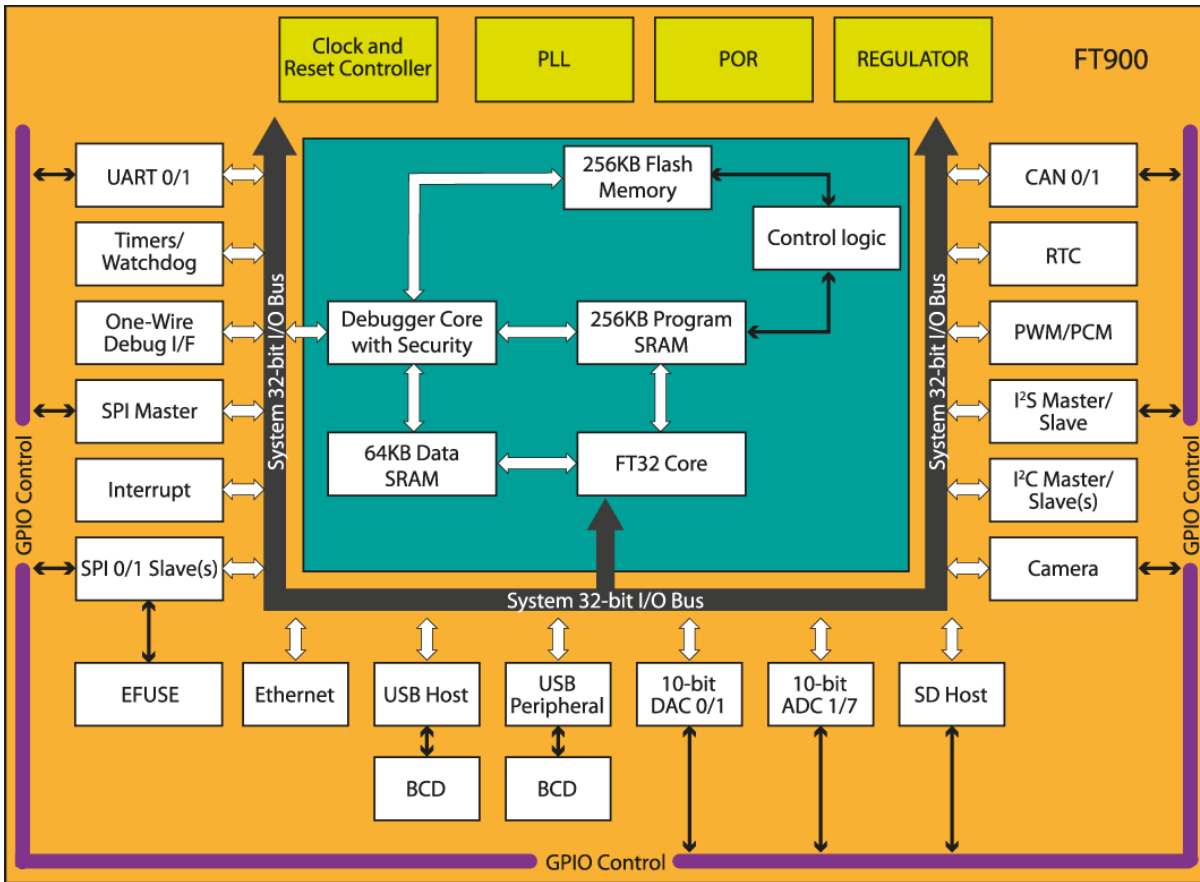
Clock and Reset Controller

PLL

POR

REGULATOR

FT900

UART 0/1

Timers/ Watchdog

One-Wire Debug I/F

SPI Master

Interrupt

SPI 0/1 Slave(s)

GPIO Control

System 32-bit I/O Bus

256KB Flash Memory

Control logic

Debugger Core with Security

256KB Program SRAM

64KB Data SRAM

FT32 Core

System 32-bit I/O Bus

CAN 0/1

RTC

PWM/PCM

I$^2$S Master/ Slave

I$^2$C Master/ Slave(s)

Camera

GPIO Control

System 32-bit I/O Bus

EFUSE

Ethernet

USB Host

USB Peripheral

10-bit DAC 0/1

10-bit ADC 1/7

SD Host

BCD

BCD

GPIO Control